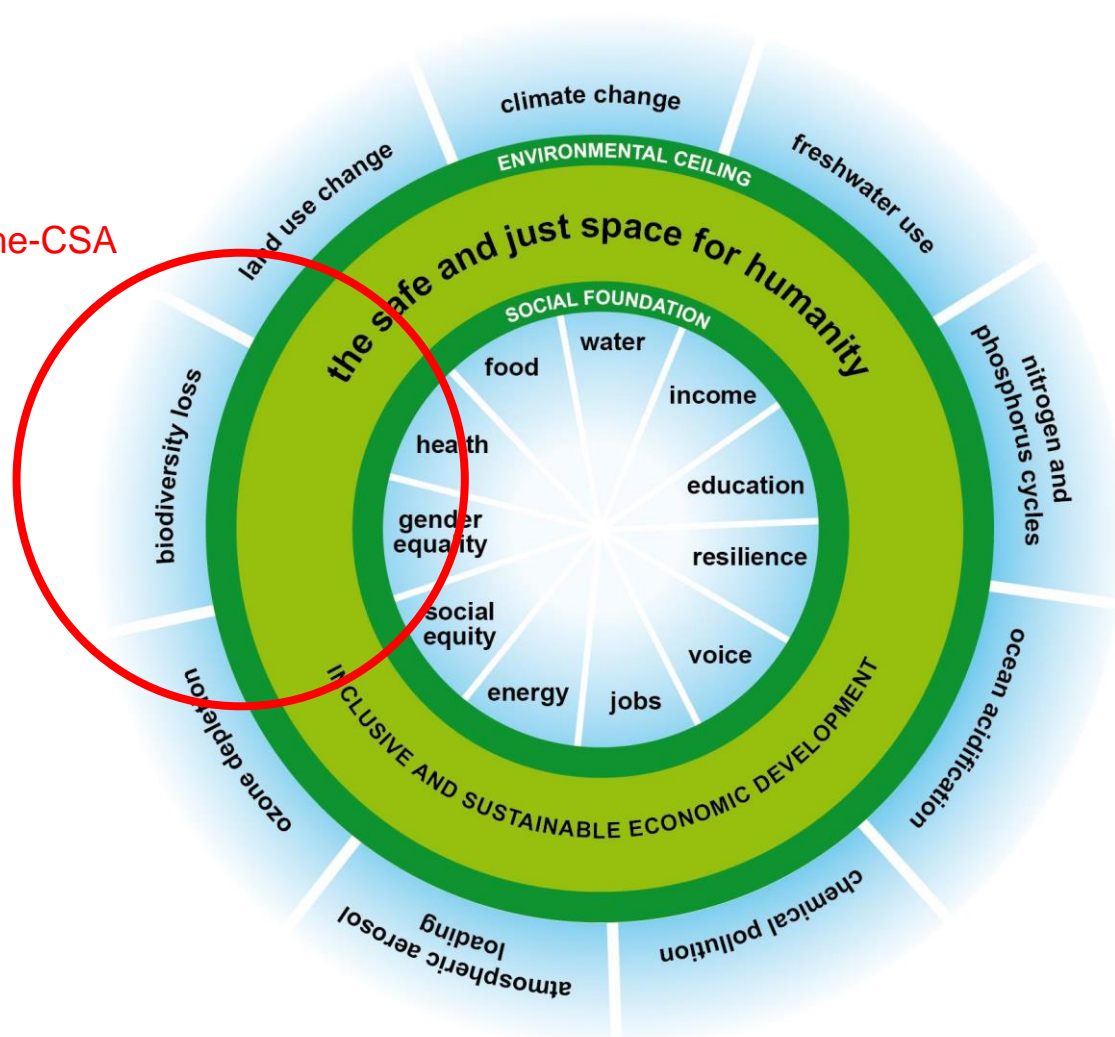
ne-CSA

climate change

freshwater use

nitrogen and phosphorus cycles

ocean acidification

chemical pollution

atmospheric aerosol loading

ozone depletion

biodiversity loss

land use change

ENVIRONMENTAL CEILING

the safe and just space for humanity

SOCIAL FOUNDATION

water

income

education

resilience

voice

jobs

energy

social equity

gender equality

health

food

INCLUSIVE AND SUSTAINABLE ECONOMIC DEVELOPMENT